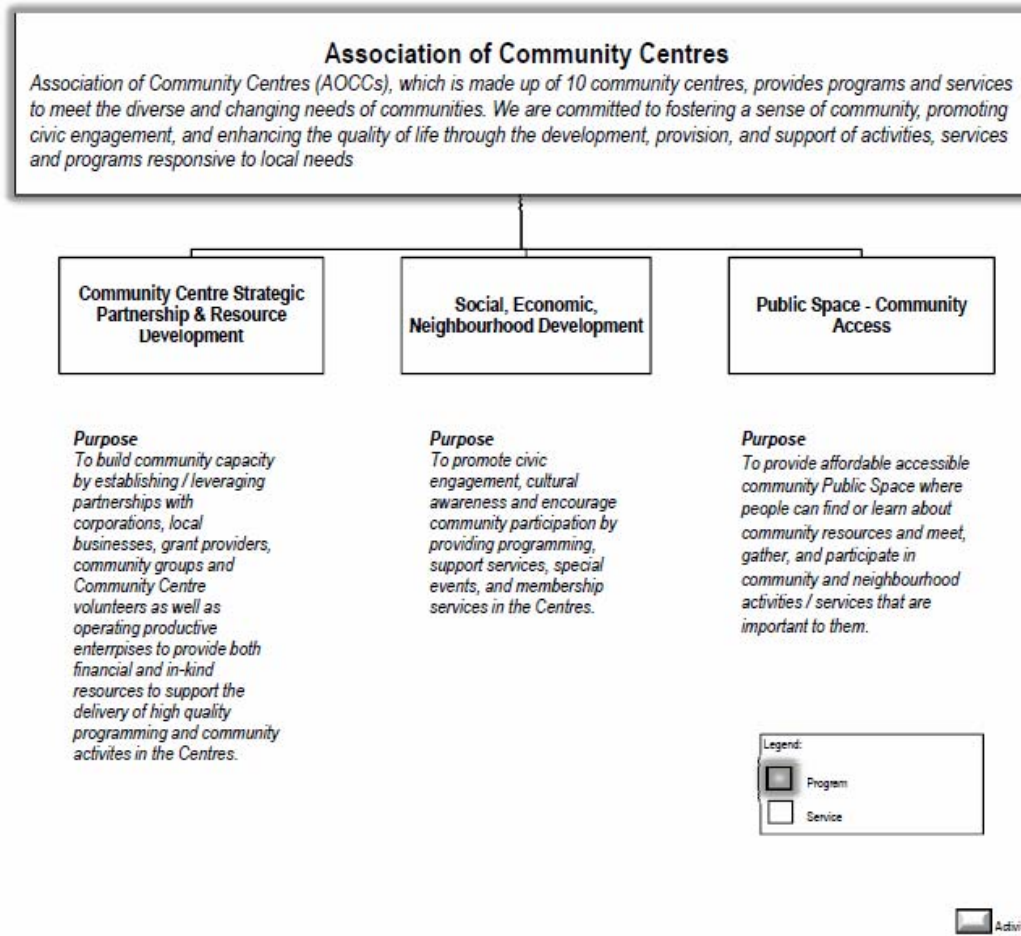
Association of Community Centres

Association of Community Centres (AOCCs), which is made up of 10 community centres, provides programs and services to meet the diverse and changing needs of communities. We are committed to fostering a sense of community, promoting civic engagement, and enhancing the quality of life through the development, provision, and support of activities, services and programs responsive to local needs

Community Centre Strategic Partnership & Resource Development

Social, Economic, Neighbourhood Development

Public Space - Community Access

Purpose
To build community capacity by establishing / leveraging partnerships with corporations, local businesses, grant providers, community groups and Community Centre volunteers as well as operating productive enterrpises to provide both financial and in-kind resources to support the delivery of high quality programming and community activites in the Centres.

Purpose
To promote civic engagement, cultural awareness and encourage community participation by providing programming, support services, special events, and membership services in the Centres.

Purpose
To provide affordable accessible community Public Space where people can find or learn about community resources and meet, gather, and participate in community and neighbourhood activities / services that are important to them.

Legend:
Program
Service

Activi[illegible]